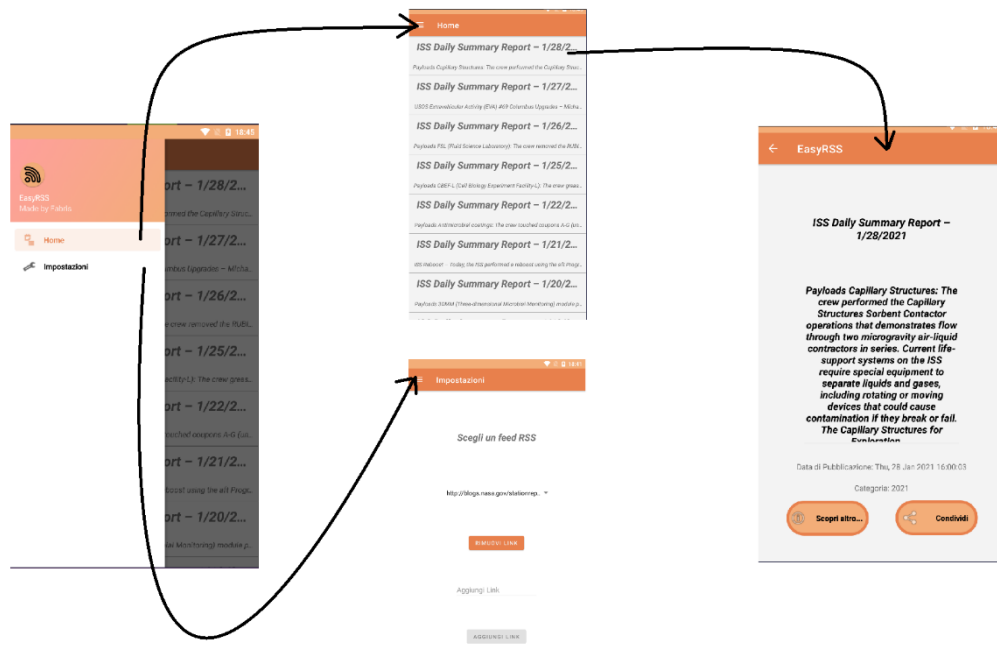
18:45

EasyRSS
Made by Fabio

Home

Impostazioni

port – 1/28/2...
rmed the Capillary Struc...
port – 1/27/2...
umbus Upgrades – Micha...
port – 1/26/2...
e crew removed the RUBI...
port – 1/25/2...
acility-L): The crew greas...
port – 1/22/2...
ouched coupons A-G (ui...
port – 1/21/2...
eboost using the aft Progr...
port – 1/20/2...
al Monitoring) module p...

Home

ISS Daily Summary Report – 1/28/2...
Payloads Capillary Structures: The crew performed the Capillary Structu...

ISS Daily Summary Report – 1/27/2...
USOS Extravehicular Activity (EVA) #69 Columbus Upgrades – Micha...

ISS Daily Summary Report – 1/26/2...
Payloads FSL (Fluid Science Laboratory): The crew removed the RUBI...

ISS Daily Summary Report – 1/25/2...
Payloads CBEF-L (Cell Biology Experiment Facility-L): The crew greas...

ISS Daily Summary Report – 1/22/2...
Payloads Antimicrobial coatings: The crew touched coupons A-G (ui...

ISS Daily Summary Report – 1/21/2...
ISS Reboost – Today, the ISS performed a reboost using the aft Progr...

ISS Daily Summary Report – 1/20/2...
Payloads 3DMM (Three-dimensional Microbial Monitoring) module p...

18:45

Impostazioni

Scegli un feed RSS

http://blogs.nasa.gov/stationrep...

RIMUOVI LINK

Aggiungi Link

AGGIUNGI LINK

EasyRSS

ISS Daily Summary Report – 1/28/2021

Payloads Capillary Structures: The crew performed the Capillary Structures Sorbent Contactor operations that demonstrates flow through two microgravity air-liquid contractors in series. Current life-support systems on the ISS require special equipment to separate liquids and gases, including rotating or moving devices that could cause contamination if they break or fail. The Capillary Structures for Exploration

Data di Pubblicazione: Thu, 28 Jan 2021 16:00:03

Categoria: 2021

Scopri altro...

Condividi